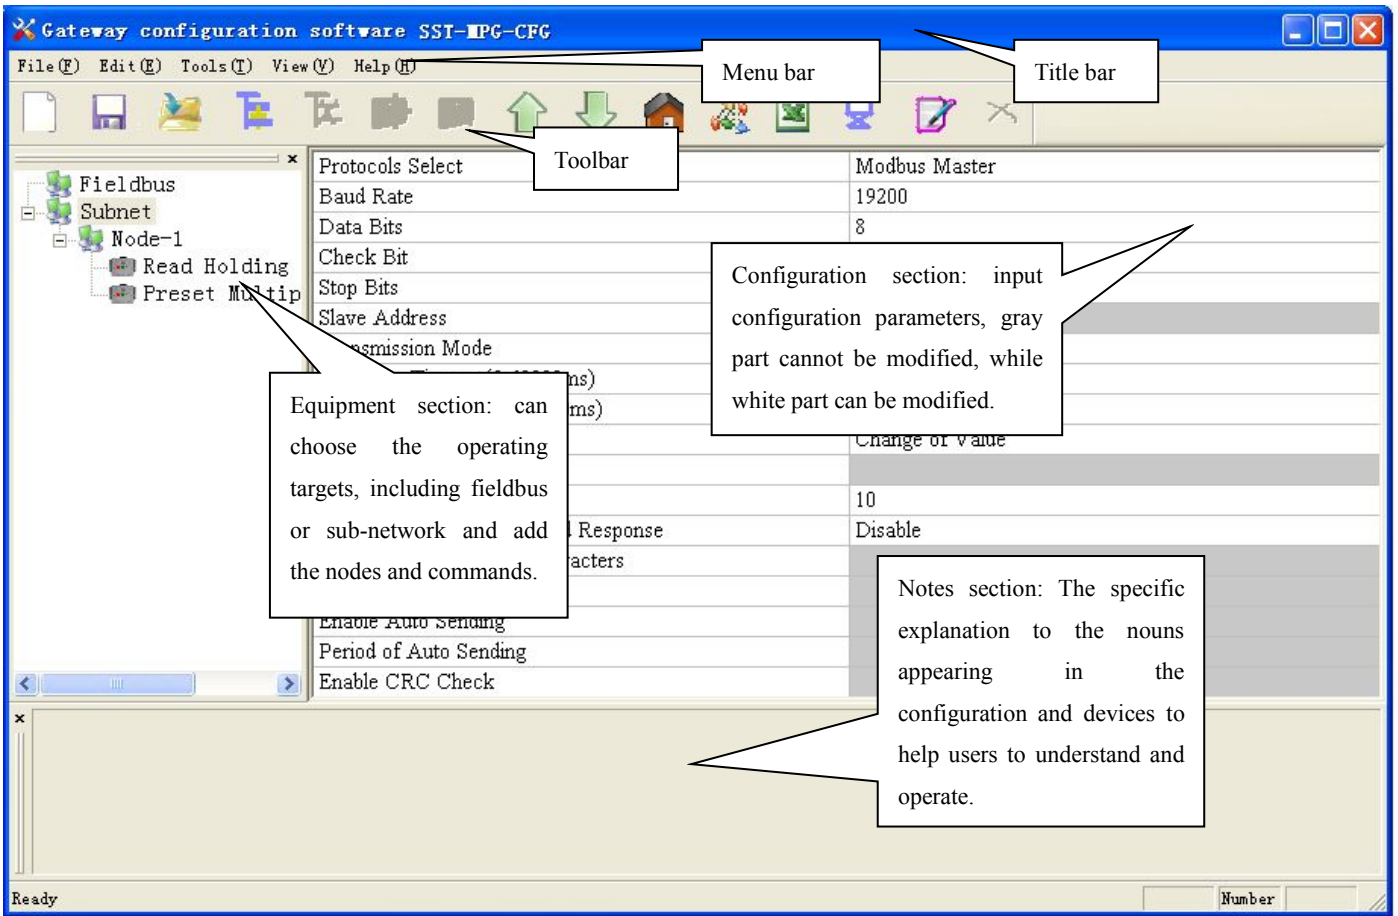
Gateway configuration software SST-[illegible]PG-CFG

File(F) Edit(E) Tools(T) View(V) Help(H)

Menu bar

Title bar

Toolbar

Fieldbus
Subnet
Node-1
Read Holding
Preset Multip

| | |
|---|---|
| Protocols Select | Modbus Master |
| Baud Rate | 19200 |
| Data Bits | 8 |
| Check Bit | |
| Stop Bits | |
| Slave Address | |
| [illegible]nsmission Mode | |
| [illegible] Ti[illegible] (3-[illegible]ms) | |
| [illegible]ms) | |
| | Change of Value |
| | |
| | 10 |
| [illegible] Response | Disable |
| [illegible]acters | |
| | |
| Enable Auto Sending | |
| Period of Auto Sending | |
| Enable CRC Check | |

Configuration section: input configuration parameters, gray part cannot be modified, while white part can be modified.

Equipment section: can choose the operating targets, including fieldbus or sub-network and add the nodes and commands.

Notes section: The specific explanation to the nouns appearing in the configuration and devices to help users to understand and operate.

Ready

Number